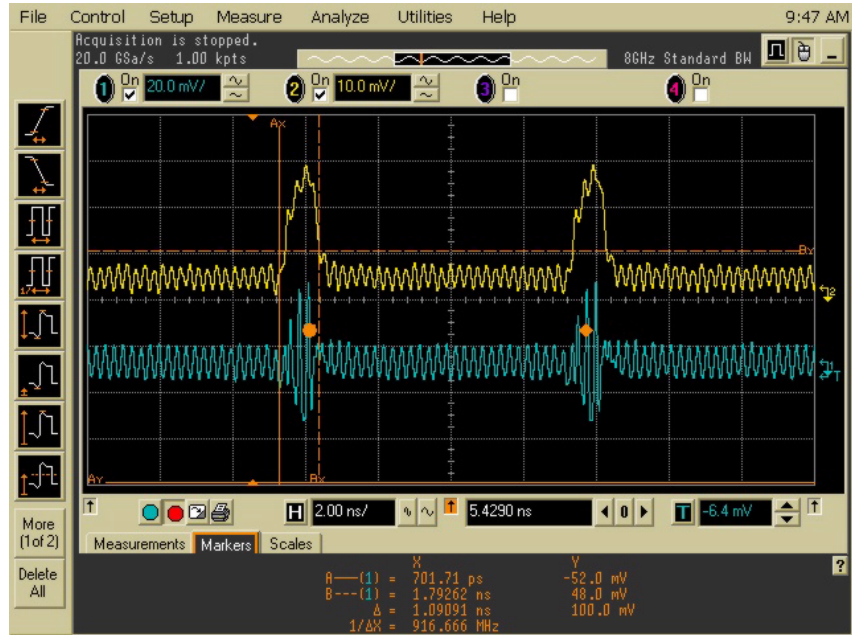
File Control Setup Measure Analyze Utilities Help 9:47 AM

Acquisition is stopped.
20.0 GSa/s 1.00 kpts

8GHz Standard BW

1 On 20.0 mV/
2 On 10.0 mV/
3 On
4 On

Ax
Bx
Ay
By

More (1of 2)

Delete All

H 2.00 ns/
5.4290 ns
T -6.4 mV

Measurements Markers Scales

| | X | Y |
|---|---|---|
| A——(1) = | 701.71 ps | -52.0 mV |
| B---(1) = | 1.79262 ns | 48.0 mV |
| Δ = | 1.09091 ns | 100.0 mV |
| 1/ΔX = | 916.666 MHz | |

?